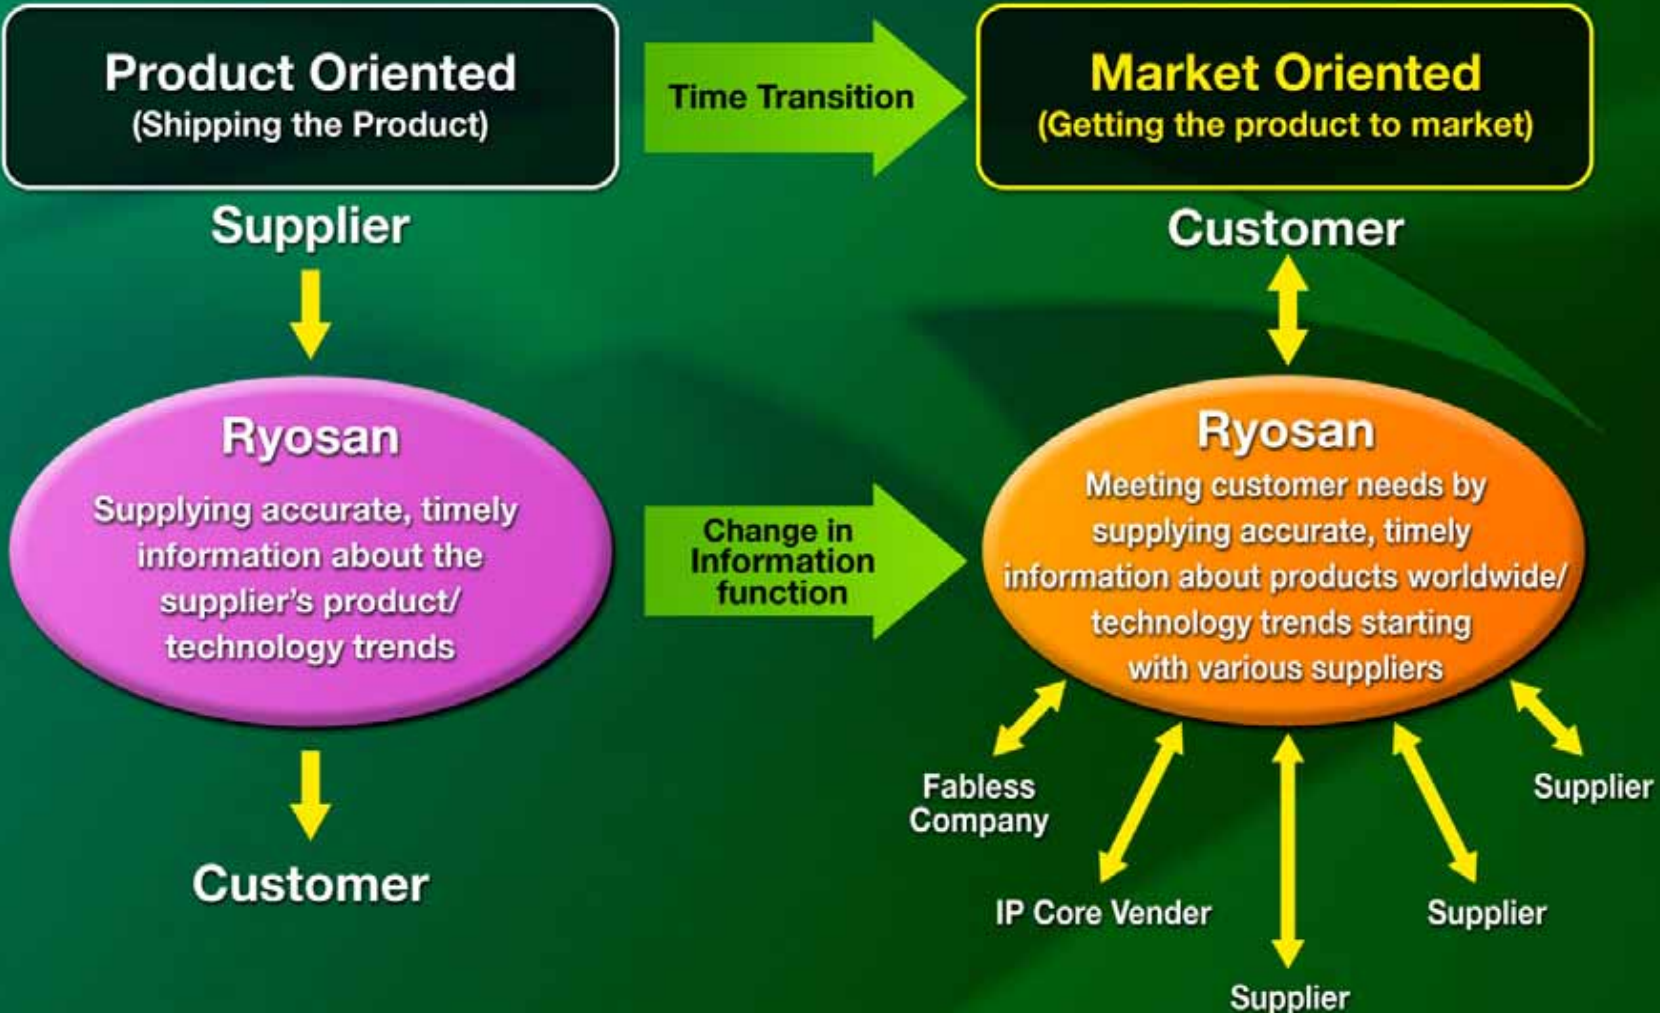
Product Oriented
(Shipping the Product)

Time Transition

Market Oriented
(Getting the product to market)

Supplier

Ryosan
Supplying accurate, timely information about the supplier's product/ technology trends

Customer

Change in Information function

Customer

Ryosan
Meeting customer needs by supplying accurate, timely information about products worldwide/ technology trends starting with various suppliers

Fabless Company

IP Core Vender

Supplier

Supplier

Supplier